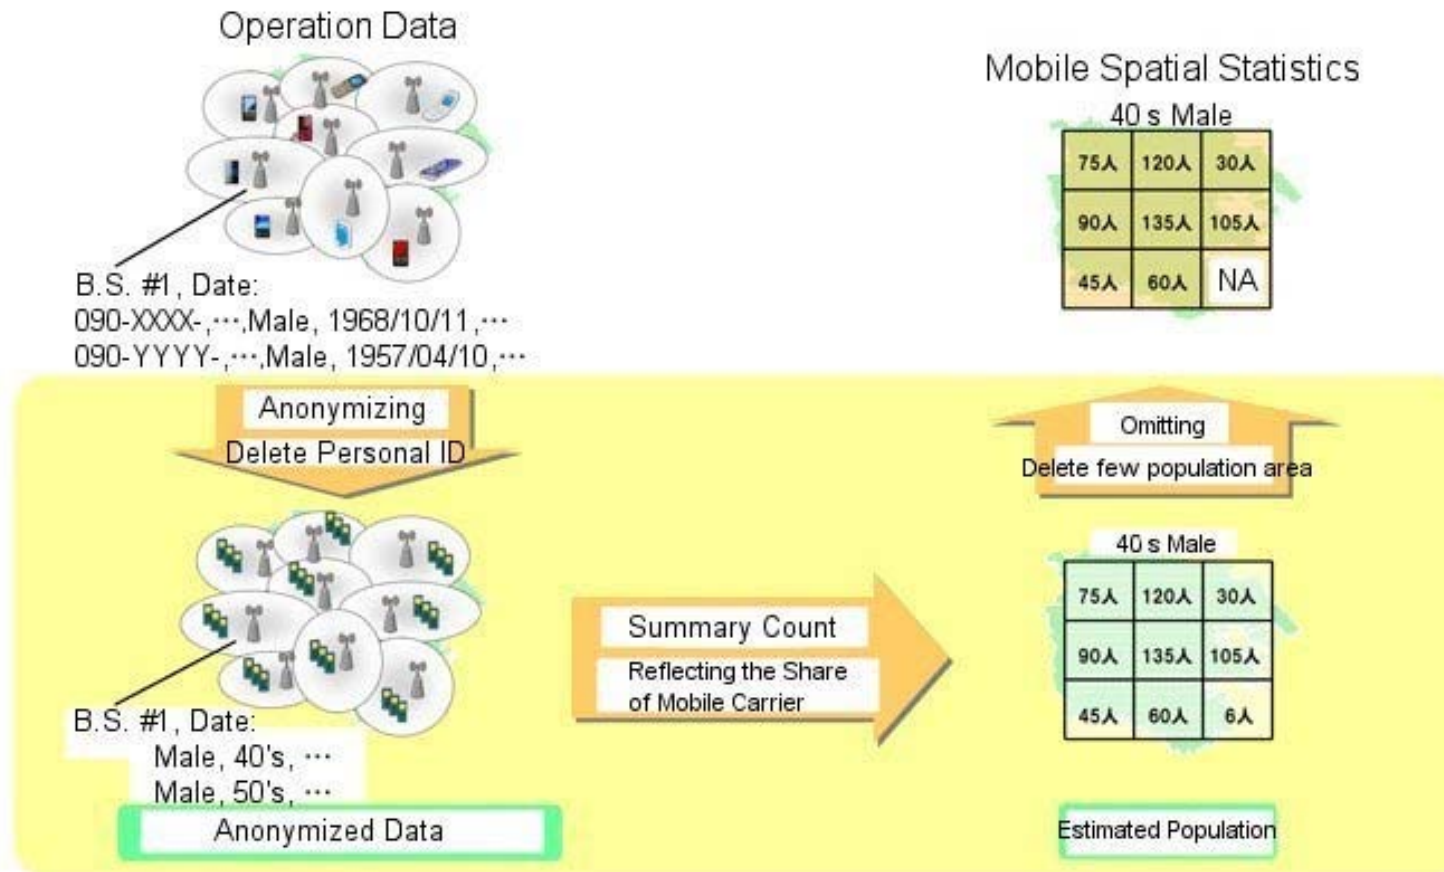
Operation Data

B.S. #1, Date:
090-XXXX-,···,Male, 1968/10/11,···
090-YYYY-,···,Male, 1957/04/10,···

Anonymizing
Delete Personal ID

B.S. #1, Date:
Male, 40's, ···
Male, 50's, ···

Anonymized Data

Summary Count
Reflecting the Share of Mobile Carrier

Mobile Spatial Statistics

40 s Male

| 75人 | 120人 | 30人 |
|---|---|---|
| 90人 | 135人 | 105人 |
| 45人 | 60人 | NA |

Omitting
Delete few population area

40 s Male

| 75人 | 120人 | 30人 |
|---|---|---|
| 90人 | 135人 | 105人 |
| 45人 | 60人 | 6人 |

Estimated Population